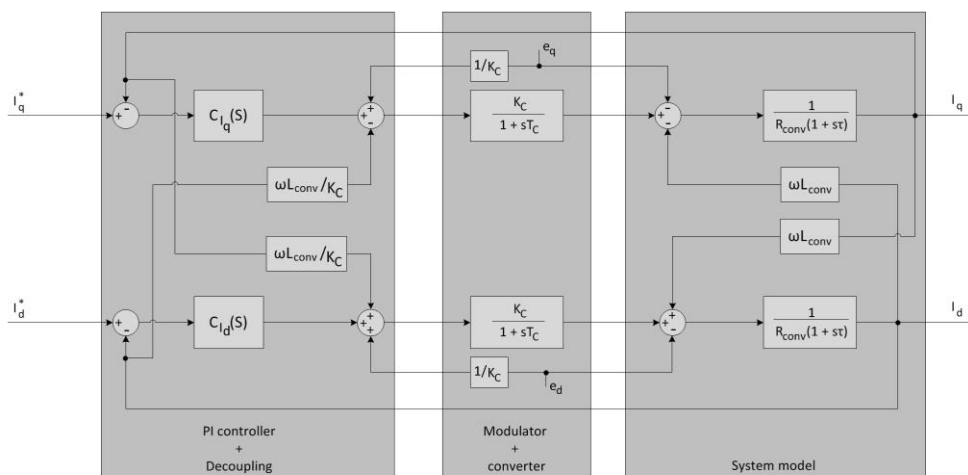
$I_q^*$

+ -

$C_{I_q}(S)$

+ + -

$1/K_C$

$e_q$

$\frac{K_C}{1 + sT_C}$

+ -

$\frac{1}{R_{conv}(1 + s\tau)}$

$I_q$

$\omega L_{conv}/K_C$

$\omega L_{conv}$

$\omega L_{conv}/K_C$

$\omega L_{conv}$

$I_d^*$

+ -

$C_{I_d}(S)$

+ + +

$\frac{K_C}{1 + sT_C}$

+ + -

$\frac{1}{R_{conv}(1 + s\tau)}$

$I_d$

$1/K_C$

$e_d$

PI controller + Decoupling

Modulator + converter

System model